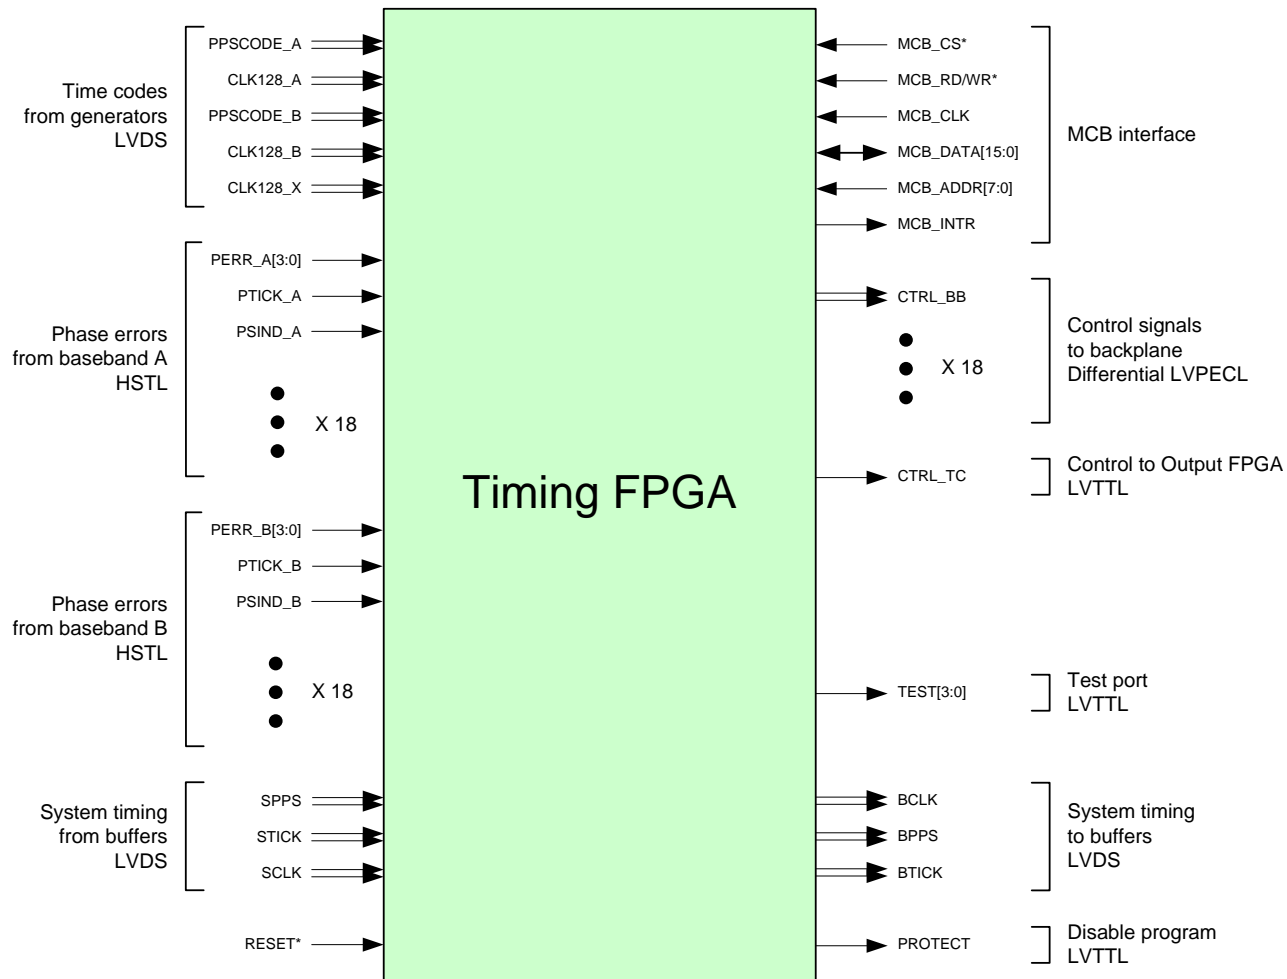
Time codes from generators LVDS

PPSCODE_A
CLK128_A
PPSCODE_B
CLK128_B
CLK128_X

Phase errors from baseband A HSTL

PERR_A[3:0]
PTICK_A
PSIND_A

X 18

Phase errors from baseband B HSTL

PERR_B[3:0]
PTICK_B
PSIND_B

X 18

System timing from buffers LVDS

SPPS
STICK
SCLK

RESET*

Timing FPGA

MCB_CS*
MCB_RD/WR*
MCB_CLK
MCB_DATA[15:0]
MCB_ADDR[7:0]
MCB_INTR

MCB interface

CTRL_BB

X 18

Control signals to backplane Differential LVPECL

CTRL_TC

Control to Output FPGA LVTTL

TEST[3:0]

Test port LVTTL

BCLK
BPPS
BTICK

System timing to buffers LVDS

PROTECT

Disable program LVTTL